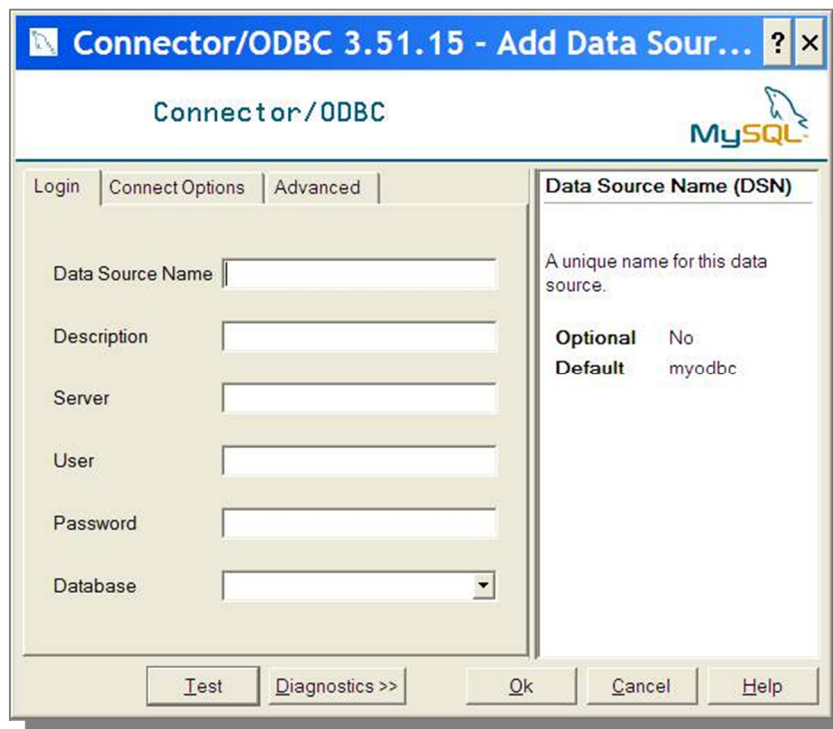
Connector/ODBC 3.51.15 - Add Data Sour...

?

×

Connector/ODBC

MySQL

Login

Connect Options

Advanced

Data Source Name

Description

Server

User

Password

Database

Data Source Name (DSN)

A unique name for this data source.

| Optional | No |
|---|---|
| Default | myodbc |

Test

Diagnostics >>

Ok

Cancel

Help